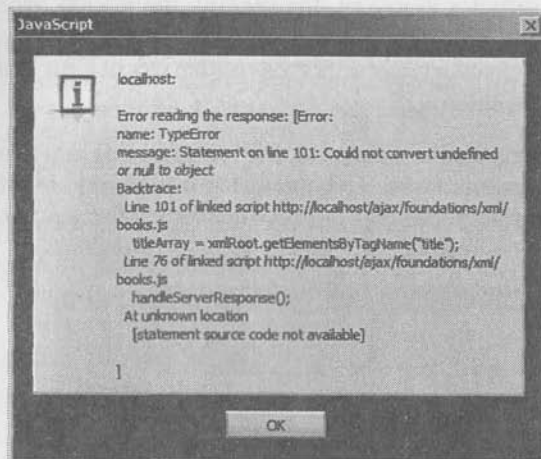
JavaScript

localhost:

Error reading the response: [Error:
name: TypeError
message: Statement on line 101: Could not convert undefined or null to object
Backtrace:
Line 101 of linked script http://localhost/ajax/foundations/xml/books.js
titleArray = xmlRoot.getElementsByTagName("title");
Line 76 of linked script http://localhost/ajax/foundations/xml/books.js
handleServerResponse();
At unknown location
[statement source code not available]

]

OK